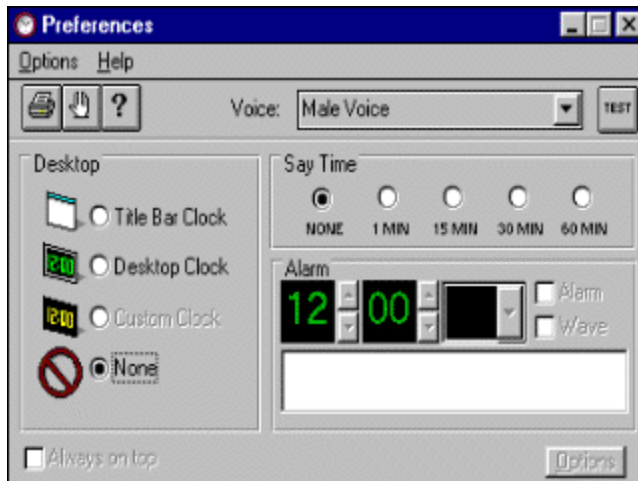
Preferences

Options Help

?

Voice: Male Voice

TEST

Desktop

Title Bar Clock

12:00 Desktop Clock

12:00 Custom Clock

None

Say Time

NONE 1 MIN 15 MIN 30 MIN 60 MIN

Alarm

12 00

Alarm

Wave

Always on top

Options